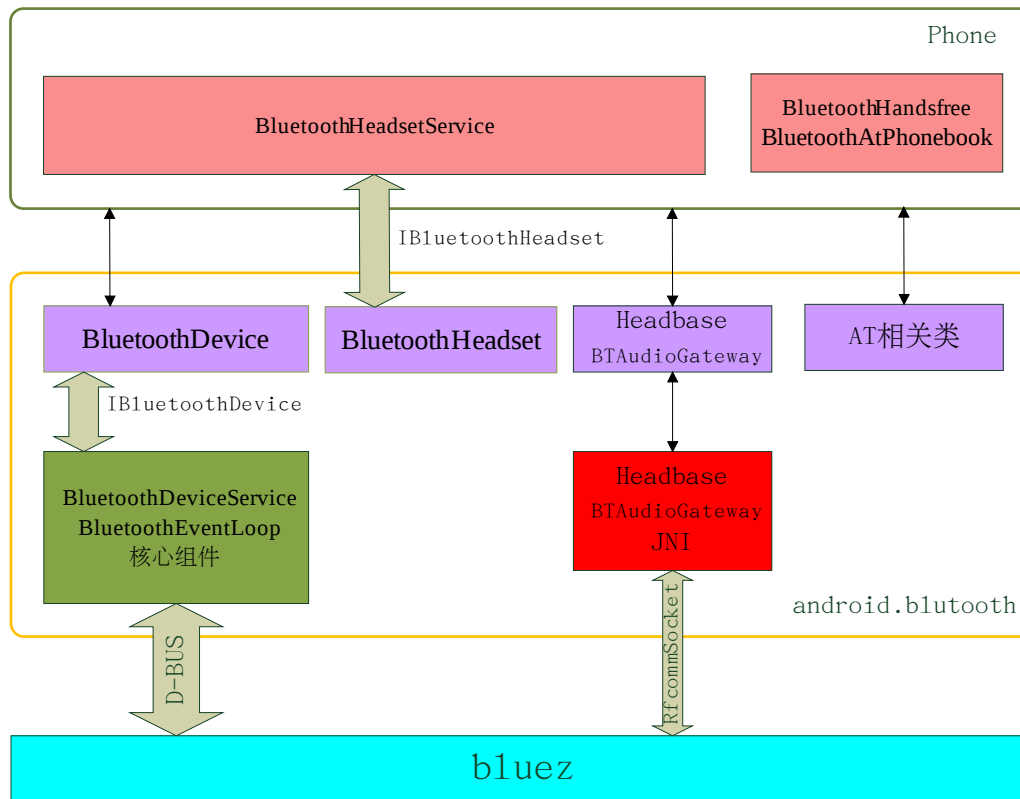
Phone

BluetoothHeadsetService

BluetoothHandsfree
BluetoothAtPhonebook

IBluetoothHeadset

BluetoothDevice

BluetoothHeadset

Headbase
BTAudioGateway

AT相关类

IBluetoothDevice

BluetoothDeviceService
BluetoothEventLoop
核心组件

Headbase
BTAudioGateway
JNI

android.blutooth

D-BUS

RfcommSocket

bluez